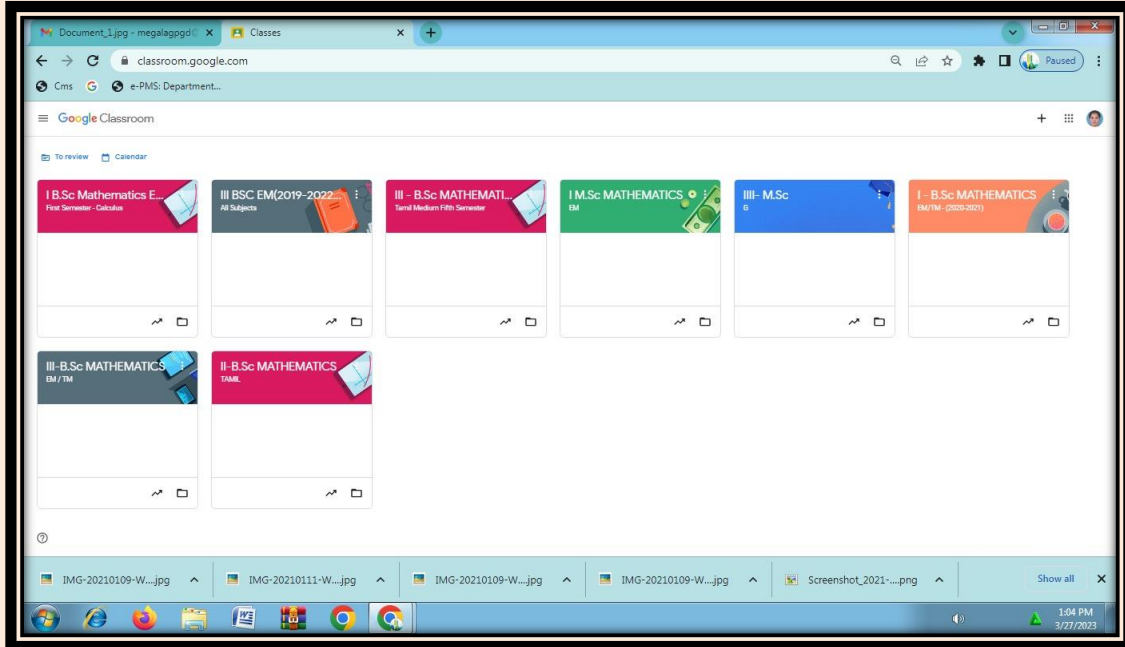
Document_1.jpg - megalagpgd
Classes
classroom.google.com
Paused
Cms
e-PMS: Department...
Google Classroom
To review
Calendar

I B.Sc Mathematics E...
First Semester - Calculus

III BSC EM(2019-2022...
All Subjects

III - B.Sc MATHEMATI...
Tamil Medium Fifth Semester

I M.Sc MATHEMATICS
EM

IIII- M.Sc
G

I - B.Sc MATHEMATICS
EM/TM - (2020-2021)

III-B.Sc MATHEMATICS
EM / TM

II-B.Sc MATHEMATICS
TAMIL

IMG-20210109-W....jpg
IMG-20210111-W....jpg
IMG-20210109-W....jpg
IMG-20210109-W....jpg
Screenshot_2021-....png
Show all

1:04 PM
3/27/2023